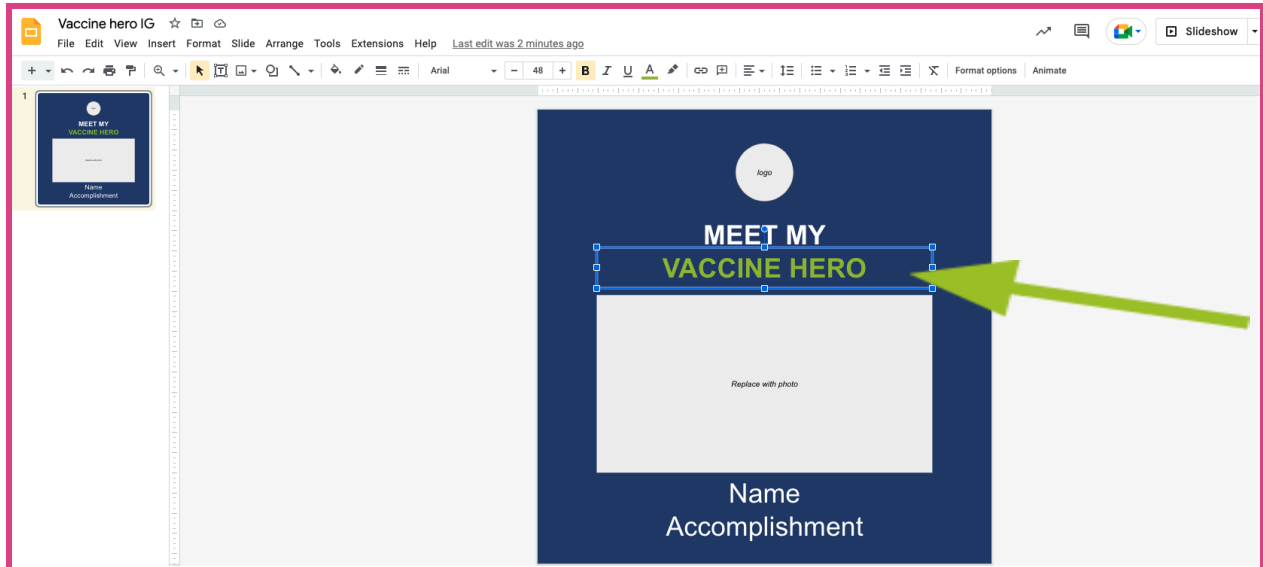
Vaccine hero IG

File Edit View Insert Format Slide Arrange Tools Extensions Help Last edit was 2 minutes ago

Slideshow

Arial 48 B I U A Format options Animate

1

logo

MEET MY
VACCINE HERO

Replace with photo

Name
Accomplishment

logo

MEET MY
VACCINE HERO

Replace with photo

Name
Accomplishment